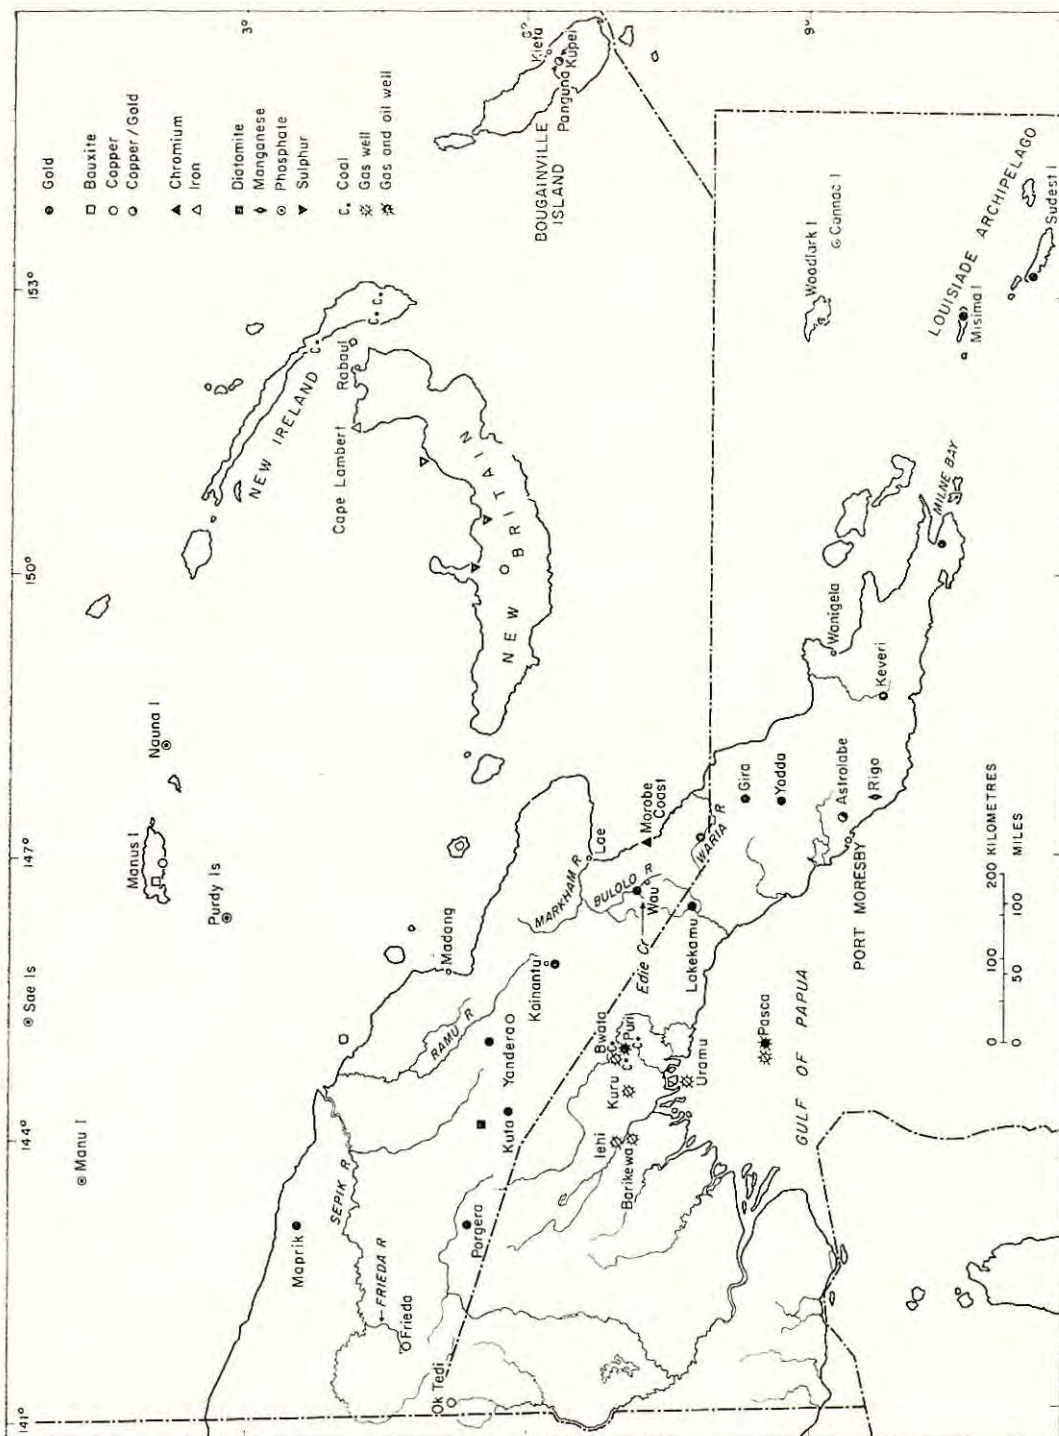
141°

144°

147°

150°

153°

3°

9°

Gold
Bauxite
Copper
Copper / Gold
Chromium
Iron
Diatomite
Manganese
Phosphate
Sulphur
C. Coal
Gas well
Gas and oil well

Manu I
Sae Is
Manus I
Purdy Is
Nauna I
NEW IRELAND
Rabaul
Cape Lambert
NEW BRITAIN
C.
C. C.
BOUGAINVILLE ISLAND
Kieta
Panguna
Kupei
C.
Woodlark I
Conflict I
LOUISIADE ARCHIPELAGO
Misima I
Sudest I
MILNE BAY
Wanigela
Keveri
Rigo
Astrolabe
Yodda
Gira
PORT MORESBY
WARIA R
Morobe Coast
Lae
MARKHAM R
BULOLO R
Wau
Edie Cr
Lakekamu
Madang
Kainantu
RAMU R
Yandera
Kuta
Bwata
Puri
C.
Kuru
Iehi
Barikewa
Uramu
Pasca
GULF OF PAPUA
Maprik
SEPIK R
FRIEDA R
Frieda
Porgera
Ok Tedi
0 100 200 KILOMETRES
0 50 100 MILES